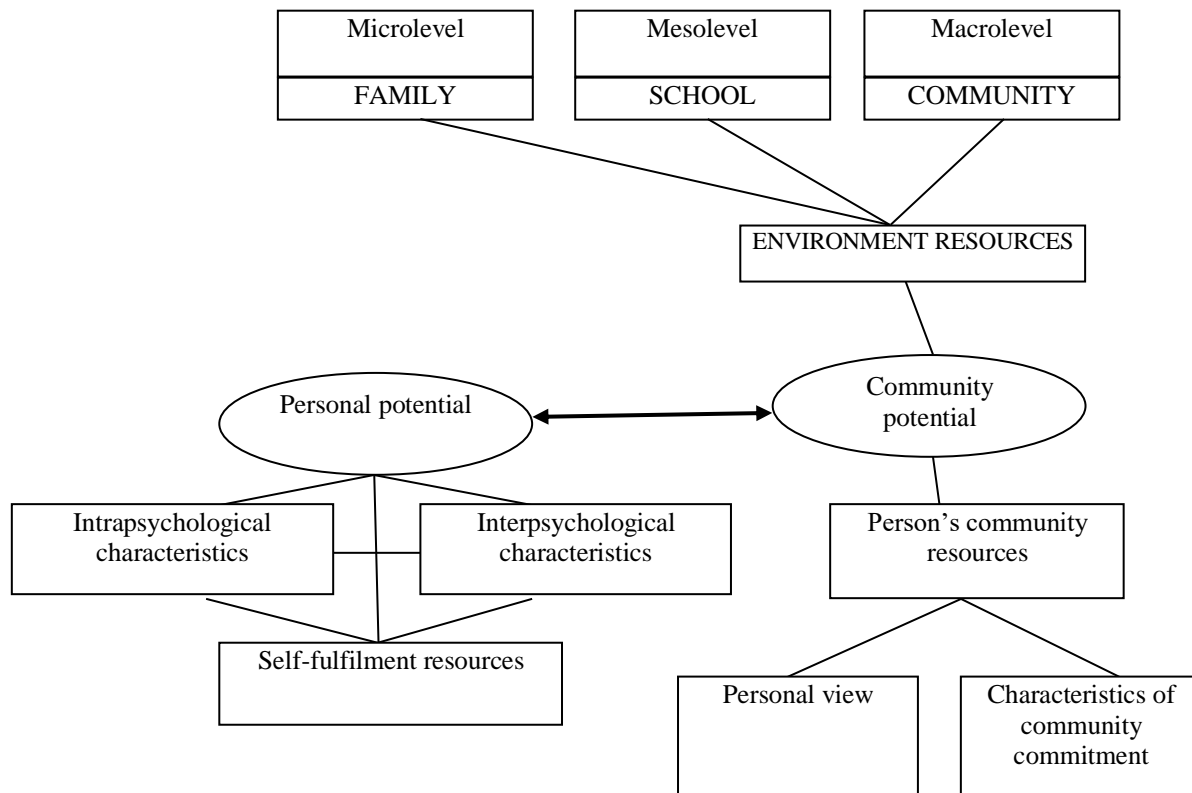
Microlevel
FAMILY

Mesolevel
SCHOOL

Macrolevel
COMMUNITY

ENVIRONMENT RESOURCES

Personal potential

Community potential

Intrapsychological characteristics

Interpsychological characteristics

Self-fulfilment resources

Person's community resources

Personal view

Characteristics of community commitment